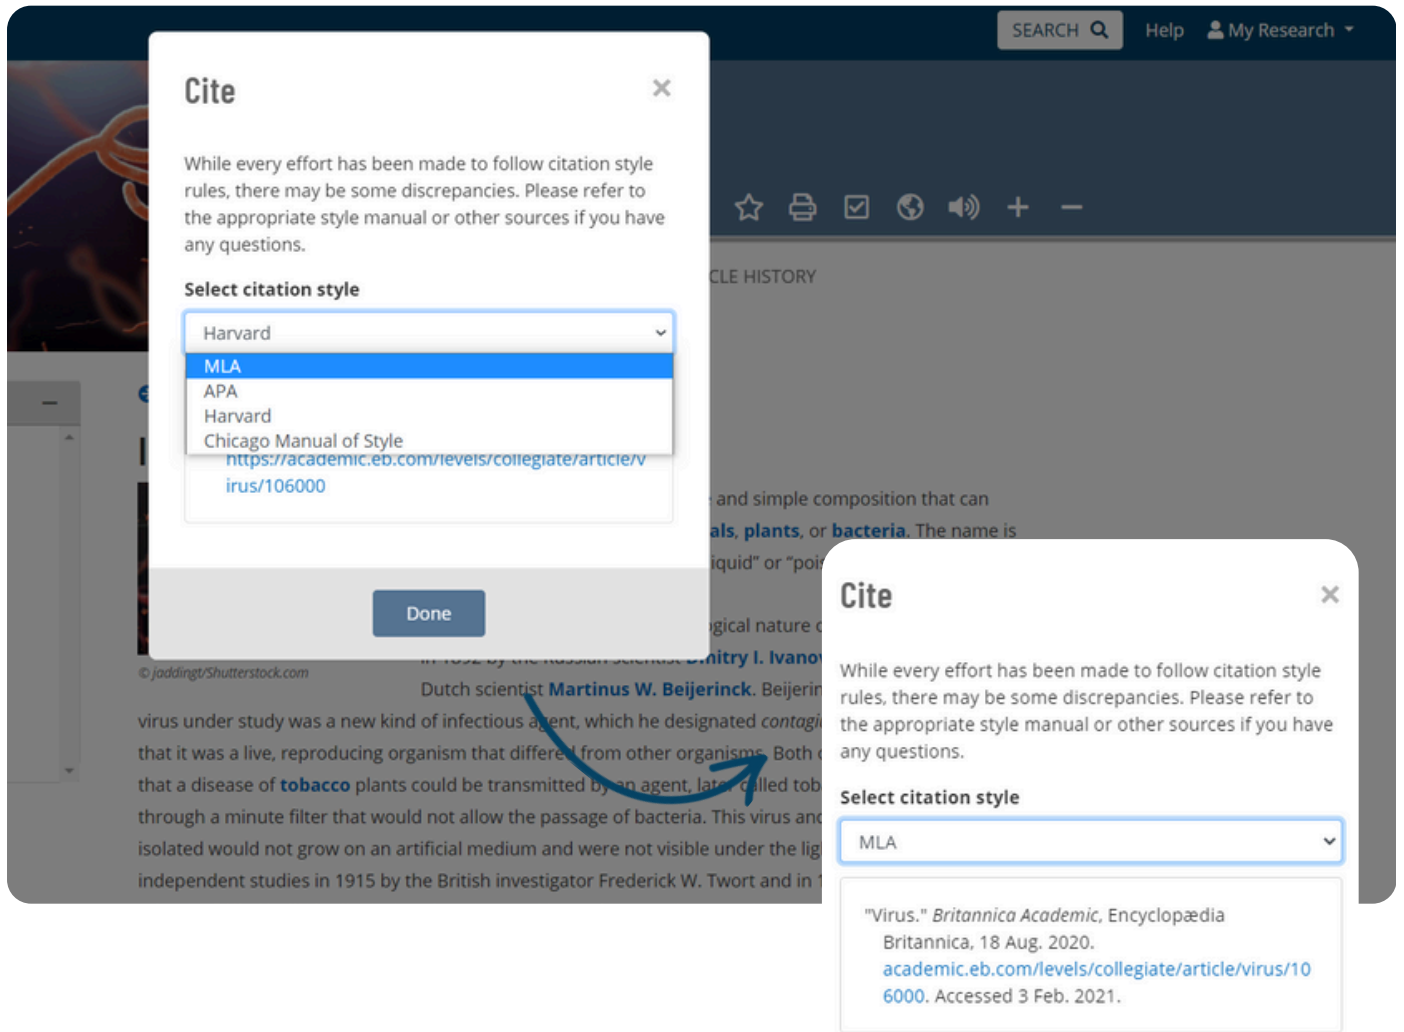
SEARCH Help My Research

Cite

While every effort has been made to follow citation style rules, there may be some discrepancies. Please refer to the appropriate style manual or other sources if you have any questions.

Select citation style

Harvard

MLA
APA
Harvard
Chicago Manual of Style

https://academic.eb.com/levels/collegiate/article/virus/106000

Done

CLE HISTORY

and simple composition that can
als, plants, or bacteria. The name is
iquid" or "poi

gical nature
in 1892 by the Russian scientist Dmitry I. Ivano
Dutch scientist Martinus W. Beijerinck. Beijerin
virus under study was a new kind of infectious agent, which he designated contagi
that it was a live, reproducing organism that differed from other organisms. Both
that a disease of tobacco plants could be transmitted by an agent, later called tob
through a minute filter that would not allow the passage of bacteria. This virus an
isolated would not grow on an artificial medium and were not visible under the lig
independent studies in 1915 by the British investigator Frederick W. Twort and in

© jaddingt/Shutterstock.com

Cite

While every effort has been made to follow citation style rules, there may be some discrepancies. Please refer to the appropriate style manual or other sources if you have any questions.

Select citation style

MLA

"Virus." Britannica Academic, Encyclopædia Britannica, 18 Aug. 2020. academic.eb.com/levels/collegiate/article/virus/106000. Accessed 3 Feb. 2021.